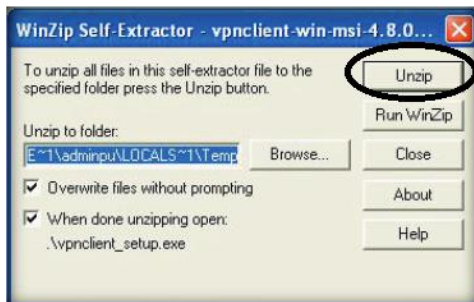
WinZip Self-Extractor - vpnclient-win-msi-4.8.0...

To unzip all files in this self-extractor file to the specified folder press the Unzip button.

Unzip

Run WinZip

Unzip to folder:

E~1\adminpu\LOCALS~1\Temp

Browse...

Close

Overwrite files without prompting

About

When done unzipping open:
.\vpnclient_setup.exe

Help